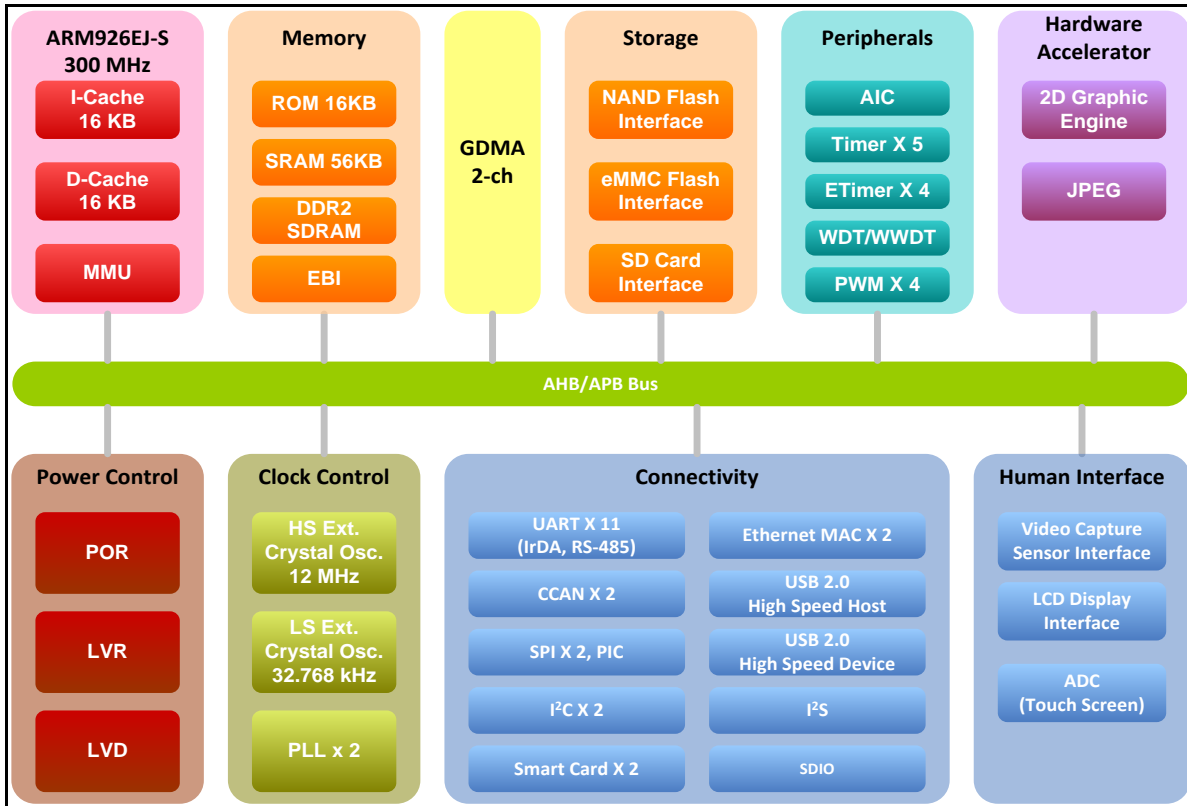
ARM926EJ-S
300 MHz

I-Cache
16 KB

D-Cache
16 KB

MMU

Memory

ROM 16KB

SRAM 56KB

DDR2
SDRAM

EBI

GDMA
2-ch

Storage

NAND Flash
Interface

eMMC Flash
Interface

SD Card
Interface

Peripherals

AIC

Timer X 5

ETimer X 4

WDT/WWDT

PWM X 4

Hardware
Accelerator

2D Graphic
Engine

JPEG

AHB/APB Bus

Power Control

POR

LVR

LVD

Clock Control

HS Ext.
Crystal Osc.
12 MHz

LS Ext.
Crystal Osc.
32.768 kHz

PLL x 2

Connectivity

UART X 11
(IrDA, RS-485)

Ethernet MAC X 2

CCAN X 2

USB 2.0
High Speed Host

SPI X 2, PIC

USB 2.0
High Speed Device

I$^2$C X 2

I$^2$S

Smart Card X 2

SDIO

Human Interface

Video Capture
Sensor Interface

LCD Display
Interface

ADC
(Touch Screen)